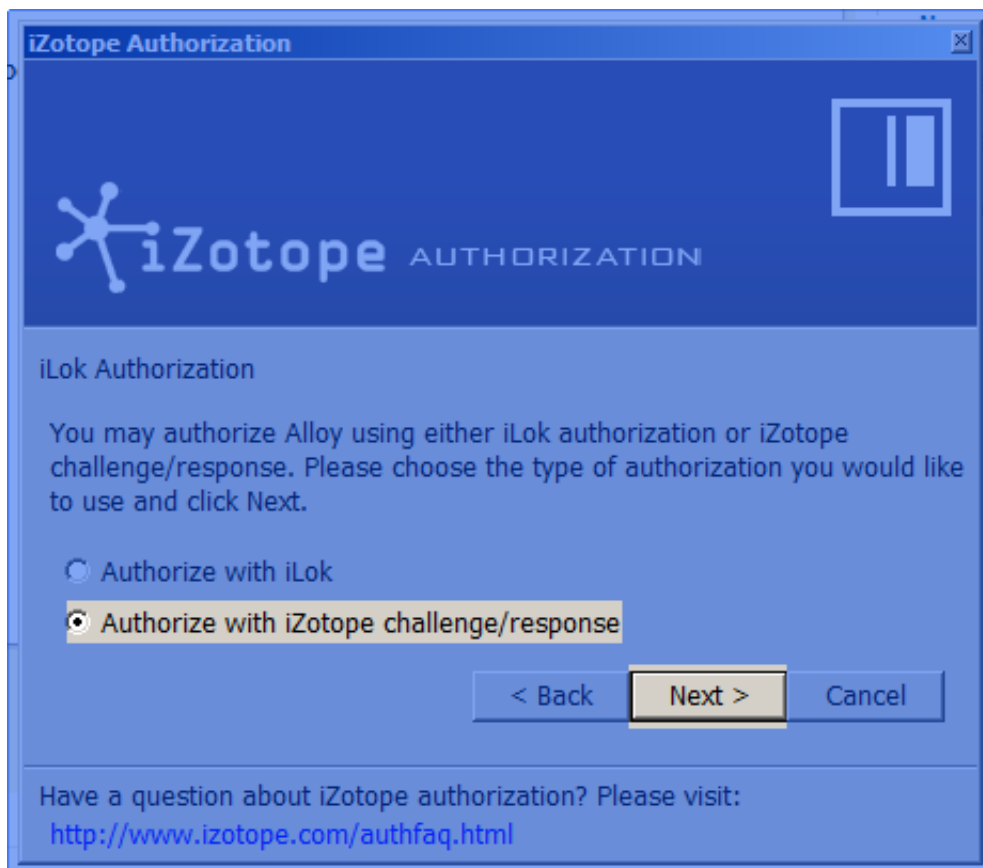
iZotope Authorization

iZotope AUTHORIZATION

iLok Authorization

You may authorize Alloy using either iLok authorization or iZotope challenge/response. Please choose the type of authorization you would like to use and click Next.

Authorize with iLok

Authorize with iZotope challenge/response

< Back

Next >

Cancel

Have a question about iZotope authorization? Please visit:
http://www.izotope.com/authfaq.html